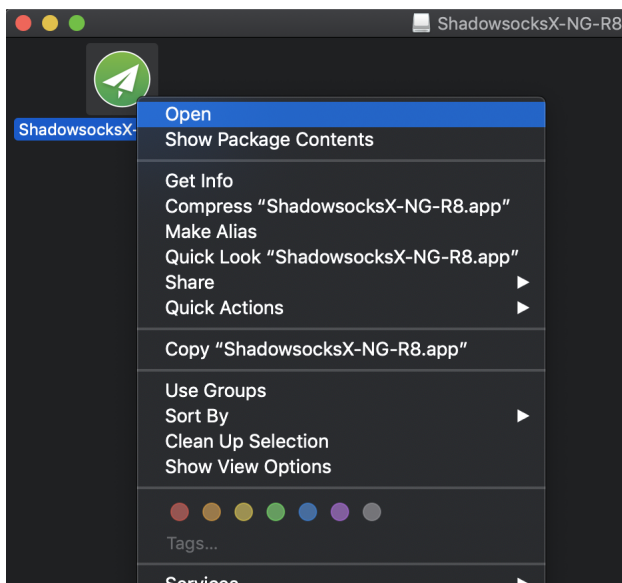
ShadowsocksX-NG-R8

ShadowsocksX-

Open
Show Package Contents

Get Info
Compress “ShadowsocksX-NG-R8.app”
Make Alias
Quick Look “ShadowsocksX-NG-R8.app”
Share
Quick Actions

Copy “ShadowsocksX-NG-R8.app”

Use Groups
Sort By
Clean Up Selection
Show View Options

Tags...

Services